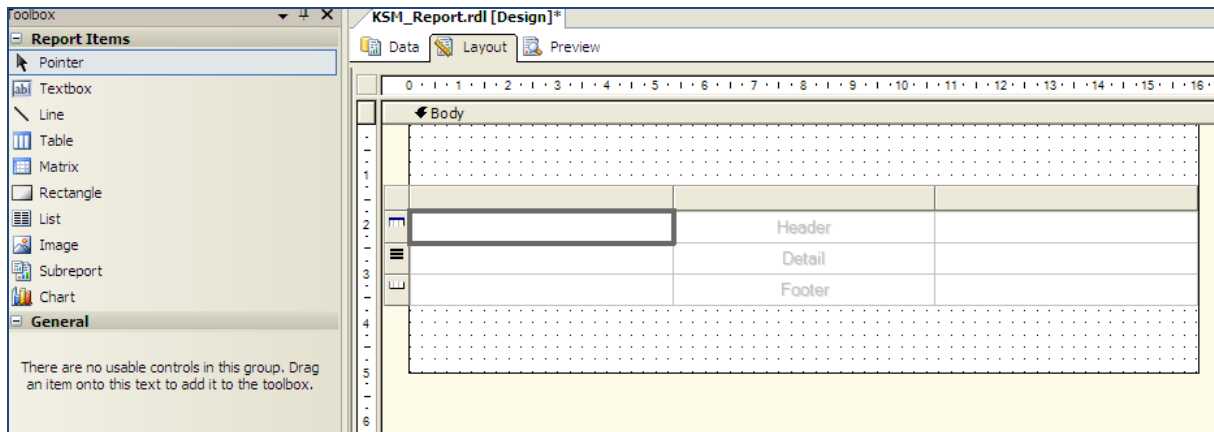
Toolbox

Report Items

Pointer

Textbox

Line

Table

Matrix

Rectangle

List

Image

Subreport

Chart

General

There are no usable controls in this group. Drag an item onto this text to add it to the toolbox.

KSM_Report.rdl [Design]*

Data Layout Preview

0 1 2 3 4 5 6 7 8 9 10 11 12 13 14 15 16

Body

1 2 3 4 5 6

| | | |
|---|---|---|
| | Header | |
| | Detail | |
| | Footer | |